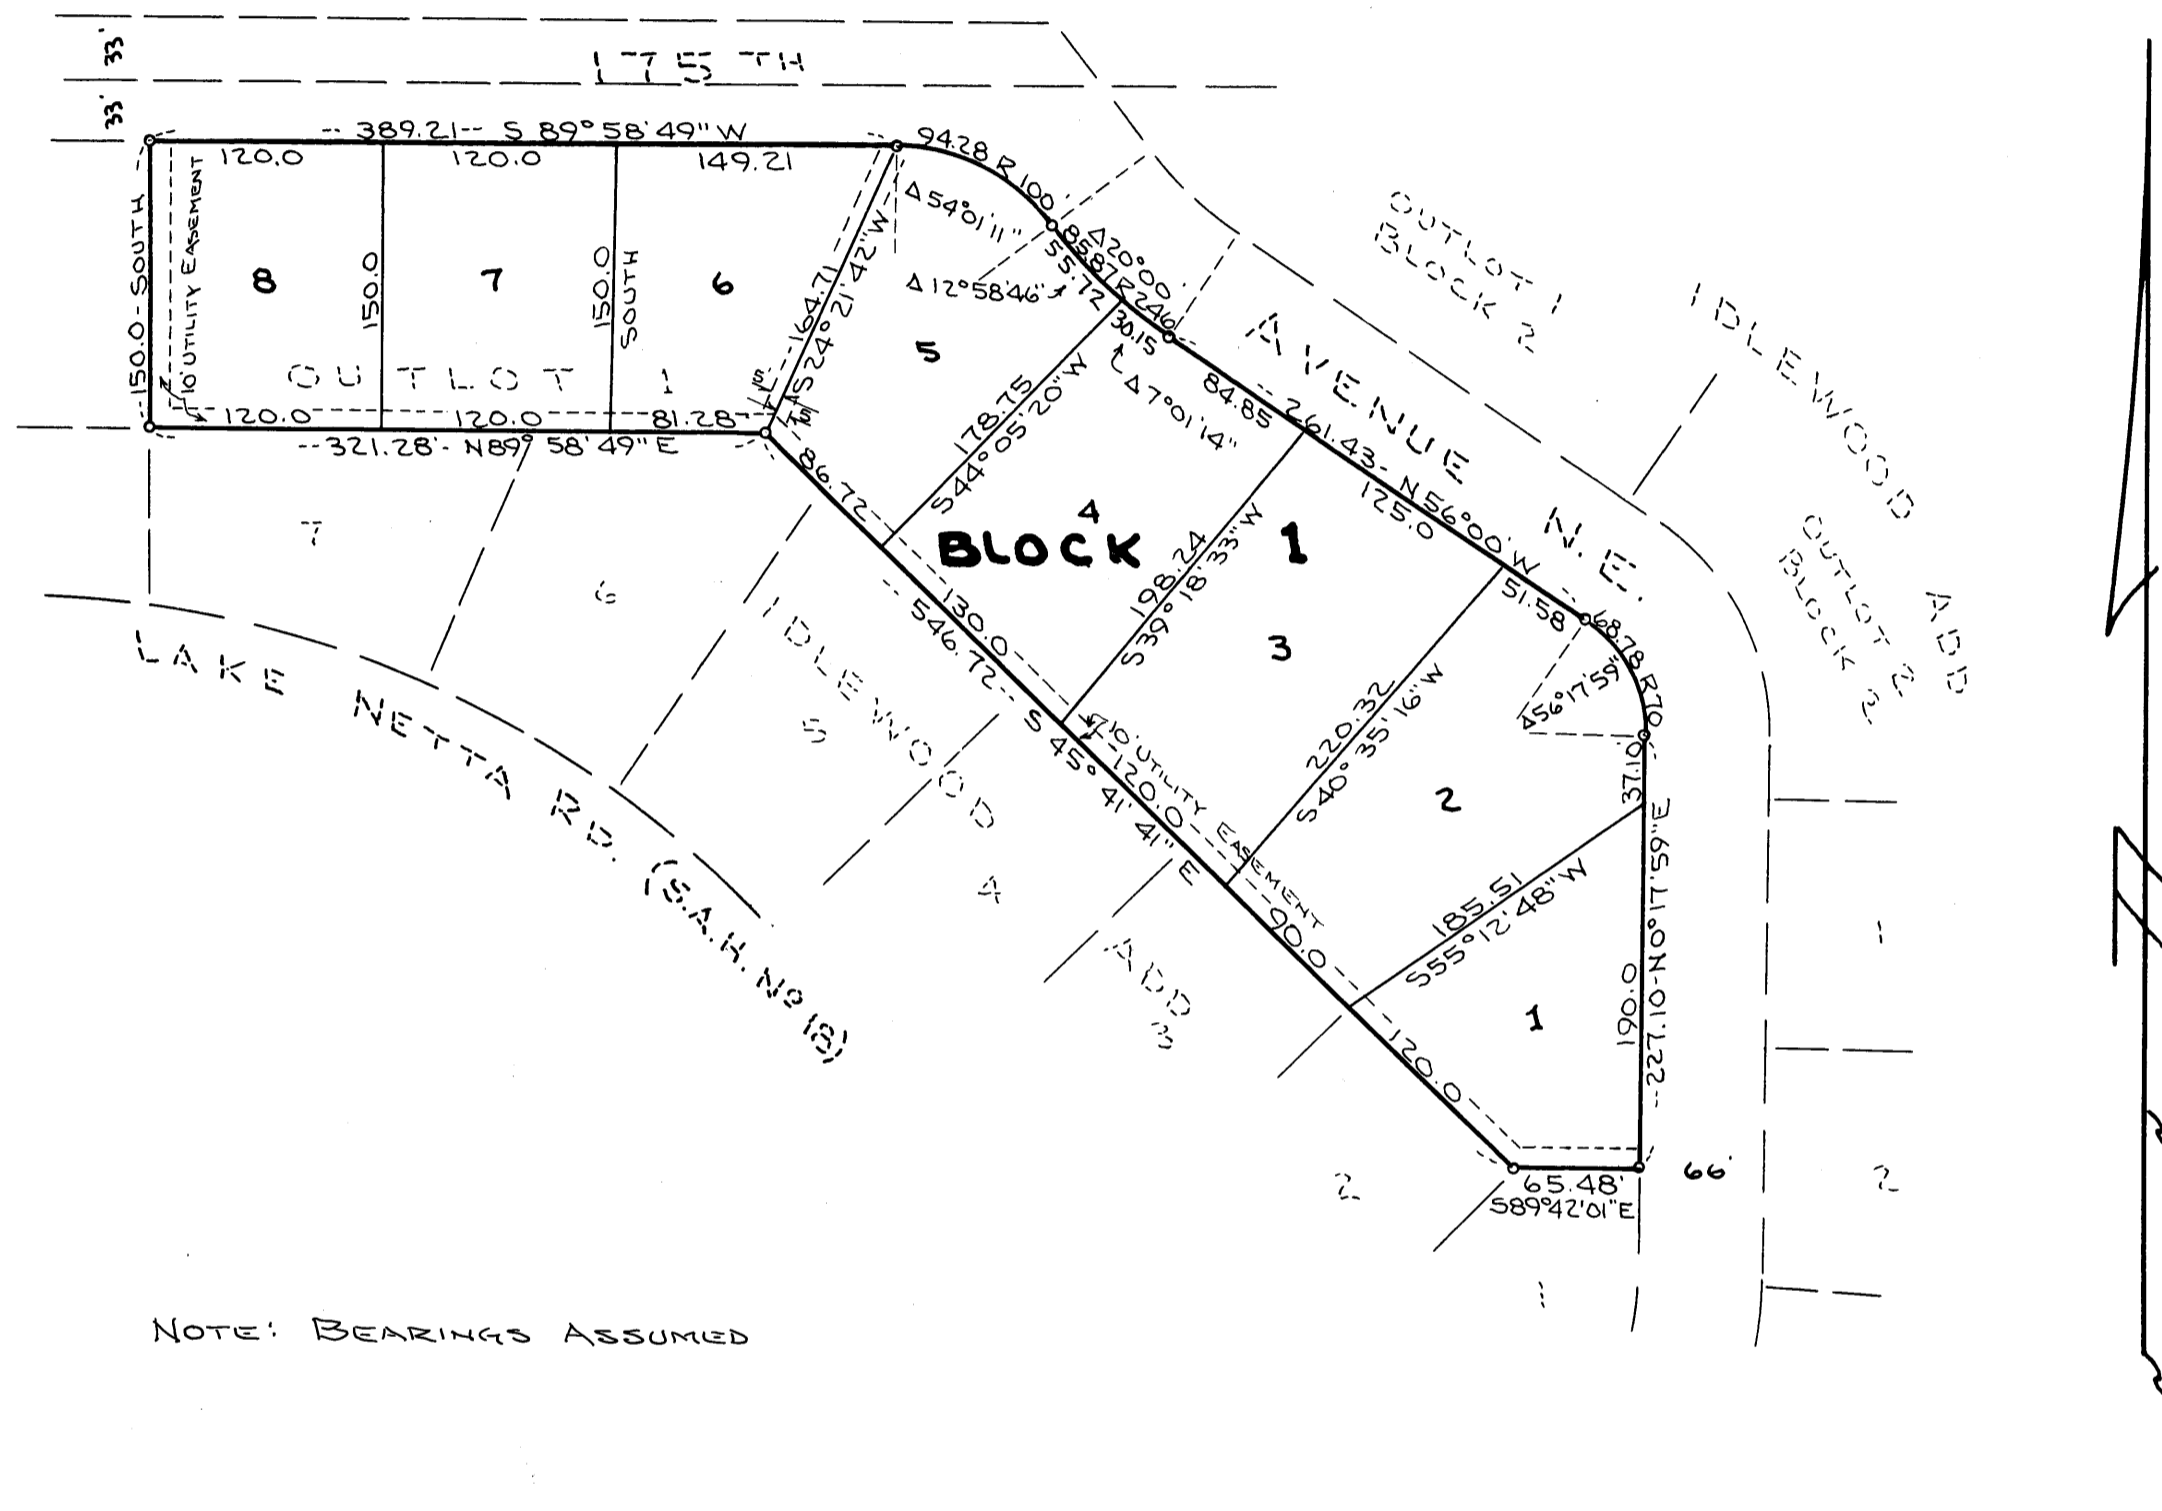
33'
33'
175 TH
--389.21-- S 89° 58' 49" W
120.0
120.0
149.21
94.28 R 100
Δ 54° 01' 11"
85.87 R 246
Δ 20° 00'
55.72
30.15
Δ 12° 58' 46"
Δ 7° 01' 14"
150.0 - SOUTH
10' UTILITY EASEMENT
8
150.0
7
150.0 SOUTH
6
164.71
S 24° 21' 42" W
5
OUTLOT 1
120.0
120.0
81.28
--321.28'- N 89° 58' 49" E
178.75
S 44° 05' 20" W
84.85
261.43 - N 56° 00' W
125.0
OUTLOT 1 BLOCK 2
IDLEWOOD ADD
OUTLOT 2 BLOCK 2
AVENUE N.E.
86.72
4
BLOCK 1
198.24
S 39° 18' 33" W
3
51.58
68.78 R 70
Δ 56° 17' 59"
130.0
546.72
S 45° 41' 41" E
10' UTILITY EASEMENT
120.0
220.32
S 40° 35' 16" W
2
37.10
90.0
185.51
S 55° 12' 48" W
1
190.0
227.10 - N 0° 17' 59" E
120.0
65.48'
S 89° 42' 01" E
66'
7
6
5
4
3
2
1
1
2
IDLEWOOD ADD
LAKE NETTA RD. (S.A.H. Nº 18)
NOTE: BEARINGS ASSUMED